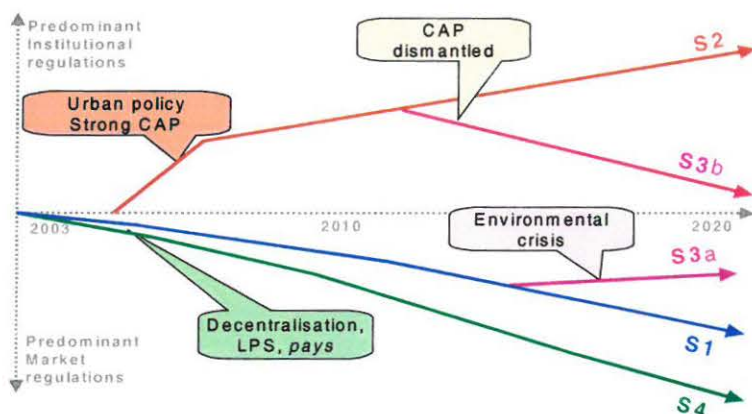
Predominant Institutional regulations

CAP dismantled

S2

Urban policy Strong CAP

S3b

2003

2010

2020

Environmental crisis

S3a

Predominant Market regulations

Decentralisation, LPS, *pays*

S1

S4